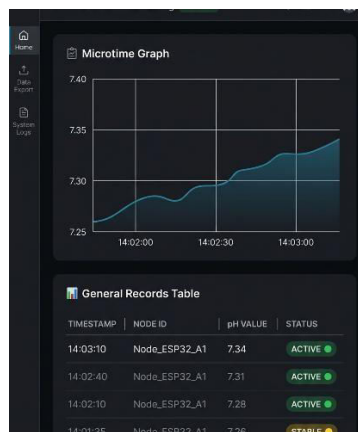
Home

Data Export

System Logs

Microtime Graph

7.40

7.35

7.30

7.25

14:02:00

14:02:30

14:03:00

General Records Table

| TIMESTAMP | NODE ID | pH VALUE | STATUS |
|---|---|---|---|
| 14:03:10 | Node_ESP32_A1 | 7.34 | ACTIVE |
| 14:02:40 | Node_ESP32_A1 | 7.31 | ACTIVE |
| 14:02:10 | Node_ESP32_A1 | 7.28 | ACTIVE |
| 14:01:35 | Node_ESP32_A1 | 7.26 | STABLE |